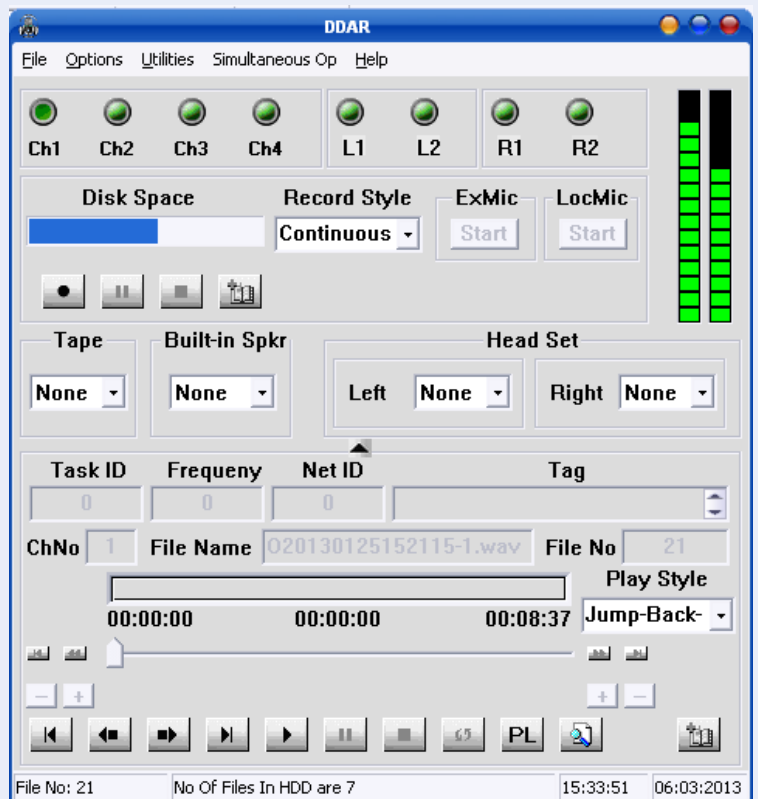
DDAR

File Options Utilities Simultaneous Op Help

Ch1 Ch2 Ch3 Ch4 L1 L2 R1 R2

Disk Space

Record Style

Continuous

ExMic

Start

LocMic

Start

Tape

None

Built-in Spkr

None

Head Set

Left None

Right None

Task ID

0

Frequeny

0

Net ID

0

Tag

ChNo 1

File Name O20130125152115-1.wav

File No 21

Play Style

00:00:00 00:00:00 00:08:37

Jump-Back-

−  +

+  −

PL

File No: 21 | No Of Files In HDD are 7 | 15:33:51 | 06:03:2013